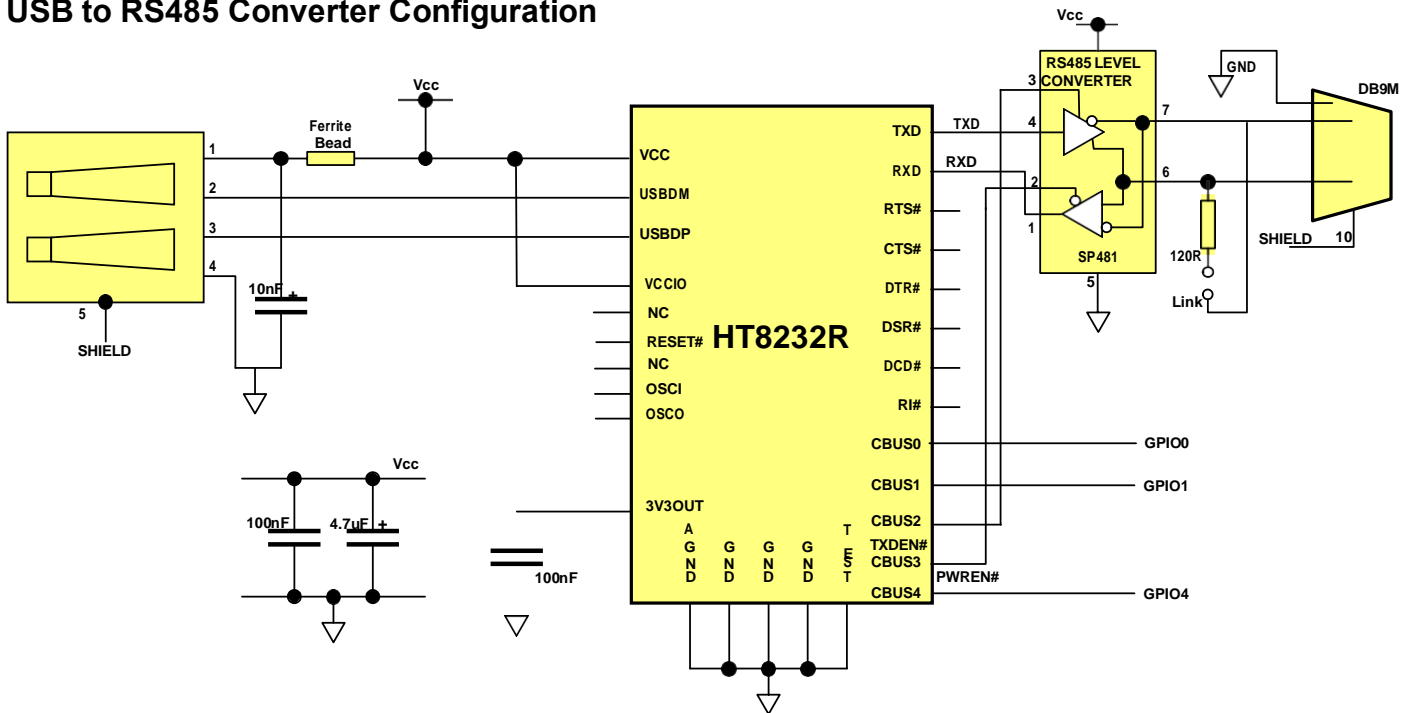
USB to RS485 Converter Configuration

Vcc

RS485 LEVEL CONVERTER

GND

DB9M

Vcc

Ferrite Bead

1

2

3

4

5

SHIELD

10nF

+

VCC

USBDM

USBDP

VCCIO

NC

RESET#

NC

OSCI

OSCO

HT8232R

TXD

RXD

RTS#

CTS#

DTR#

DSR#

DCD#

RI#

CBUS0

CBUS1

CBUS2

TXDEN#

CBUS3

CBUS4

TXD

RXD

3

4

2

1

7

6

SP481

5

120R

Link

SHIELD

10

GPIO0

GPIO1

PWREN#

GPIO4

Vcc

100nF

4.7uF

+

3V3OUT

AGND

GND

GND

GND

TEST

100nF